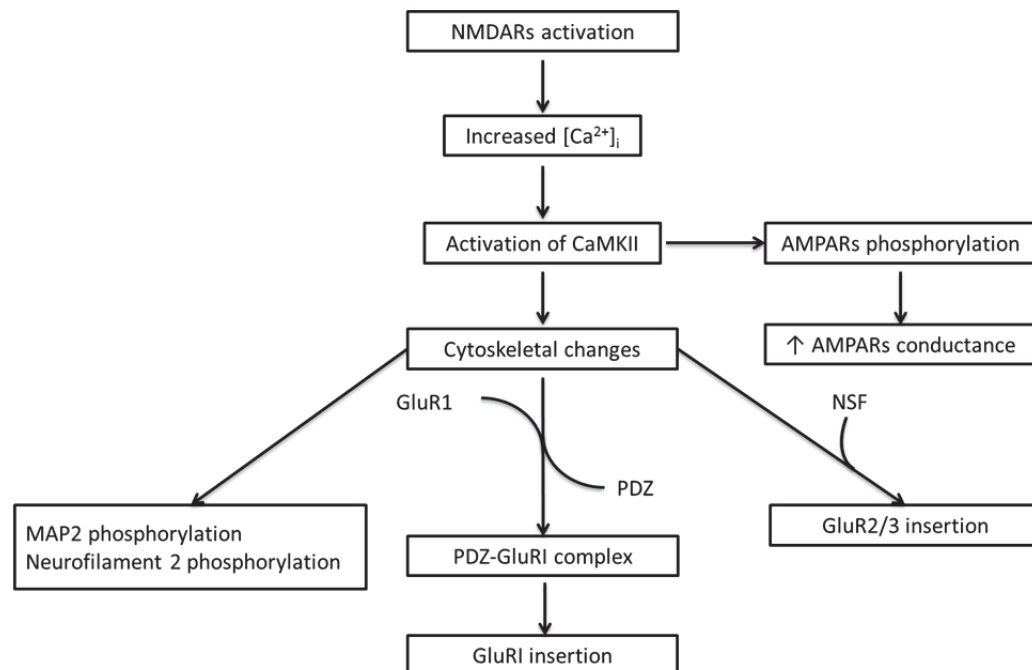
NMDARs activation

Increased $[Ca^{2+}]_i$

Activation of CaMKII

AMPARs phosphorylation

↑ AMPARs conductance

Cytoskeletal changes

GluR1

PDZ

NSF

MAP2 phosphorylation
Neurofilament 2 phosphorylation

PDZ-GluRI complex

GluR2/3 insertion

GluRI insertion